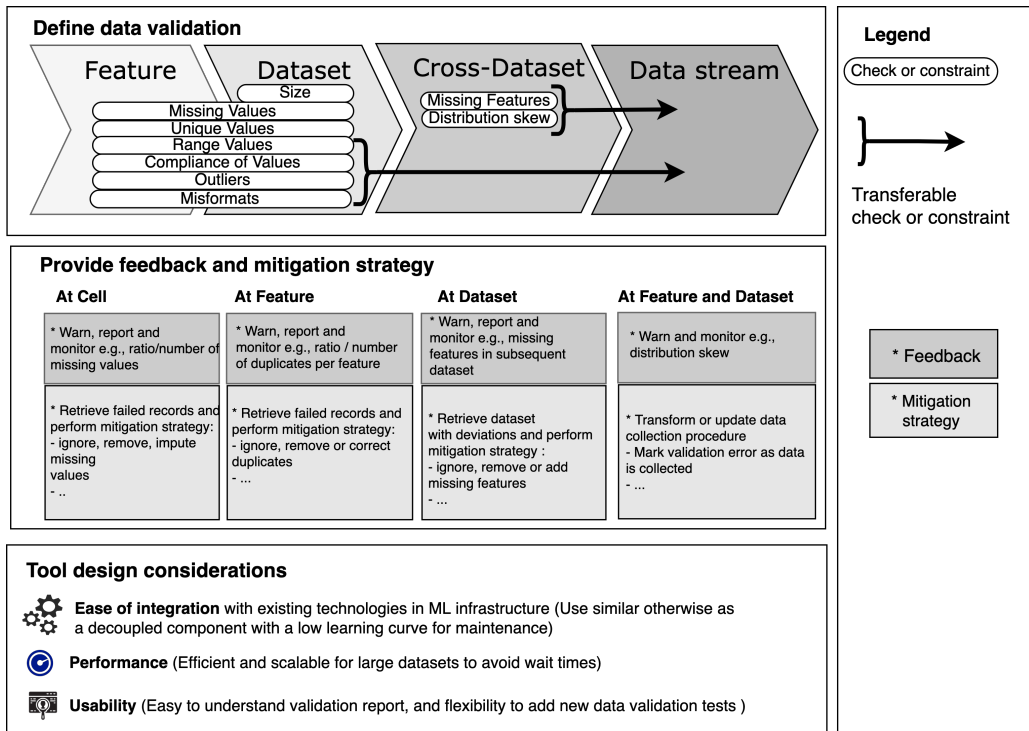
**Define data validation**

Feature

Dataset

Cross-Dataset

Data stream

Size

Missing Values

Unique Values

Range Values

Compliance of Values

Outliers

Misformats

Missing Features

Distribution skew

**Legend**

Check or constraint

Transferable check or constraint

**Provide feedback and mitigation strategy**

| **At Cell** | **At Feature** | **At Dataset** | **At Feature and Dataset** |
|---|---|---|---|
| * Warn, report and monitor e.g., ratio/number of missing values | * Warn, report and monitor e.g., ratio / number of duplicates per feature | * Warn, report and monitor e.g., missing features in subsequent dataset | * Warn and monitor e.g., distribution skew |
| * Retrieve failed records and perform mitigation strategy: - ignore, remove, impute missing values - .. | * Retrieve failed records and perform mitigation strategy: - ignore, remove or correct duplicates - ... | * Retrieve dataset with deviations and perform mitigation strategy : - ignore, remove or add missing features - ... | * Transform or update data collection procedure - Mark validation error as data is collected - ... |

* Feedback

* Mitigation strategy

**Tool design considerations**

**Ease of integration** with existing technologies in ML infrastructure (Use similar otherwise as a decoupled component with a low learning curve for maintenance)

**Performance** (Efficient and scalable for large datasets to avoid wait times)

**Usability** (Easy to understand validation report, and flexibility to add new data validation tests )